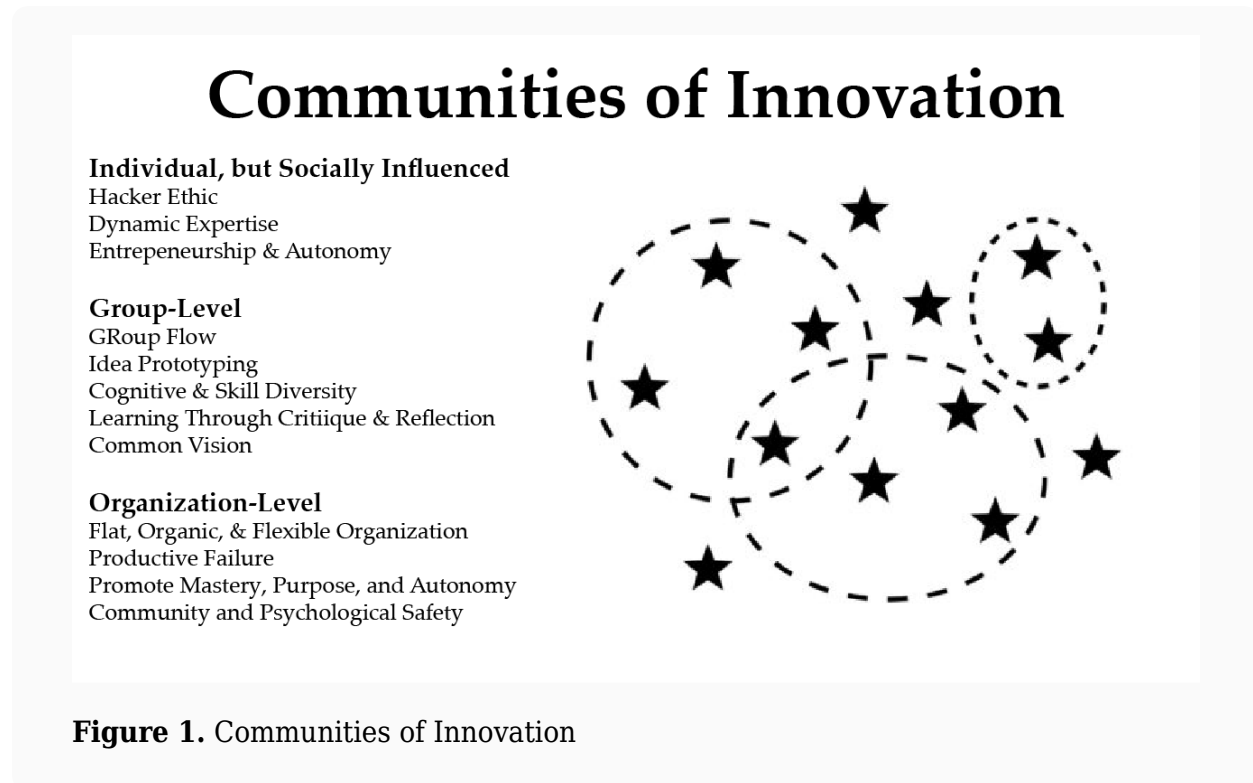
Communities of Innovation

**Individual, but Socially Influenced**
Hacker Ethic
Dynamic Expertise
Entrepeneurship & Autonomy

**Group-Level**
GRoup Flow
Idea Prototyping
Cognitive & Skill Diversity
Learning Through Critiique & Reflection
Common Vision

**Organization-Level**
Flat, Organic, & Flexible Organization
Productive Failure
Promote Mastery, Purpose, and Autonomy
Community and Psychological Safety

**Figure 1.** Communities of Innovation